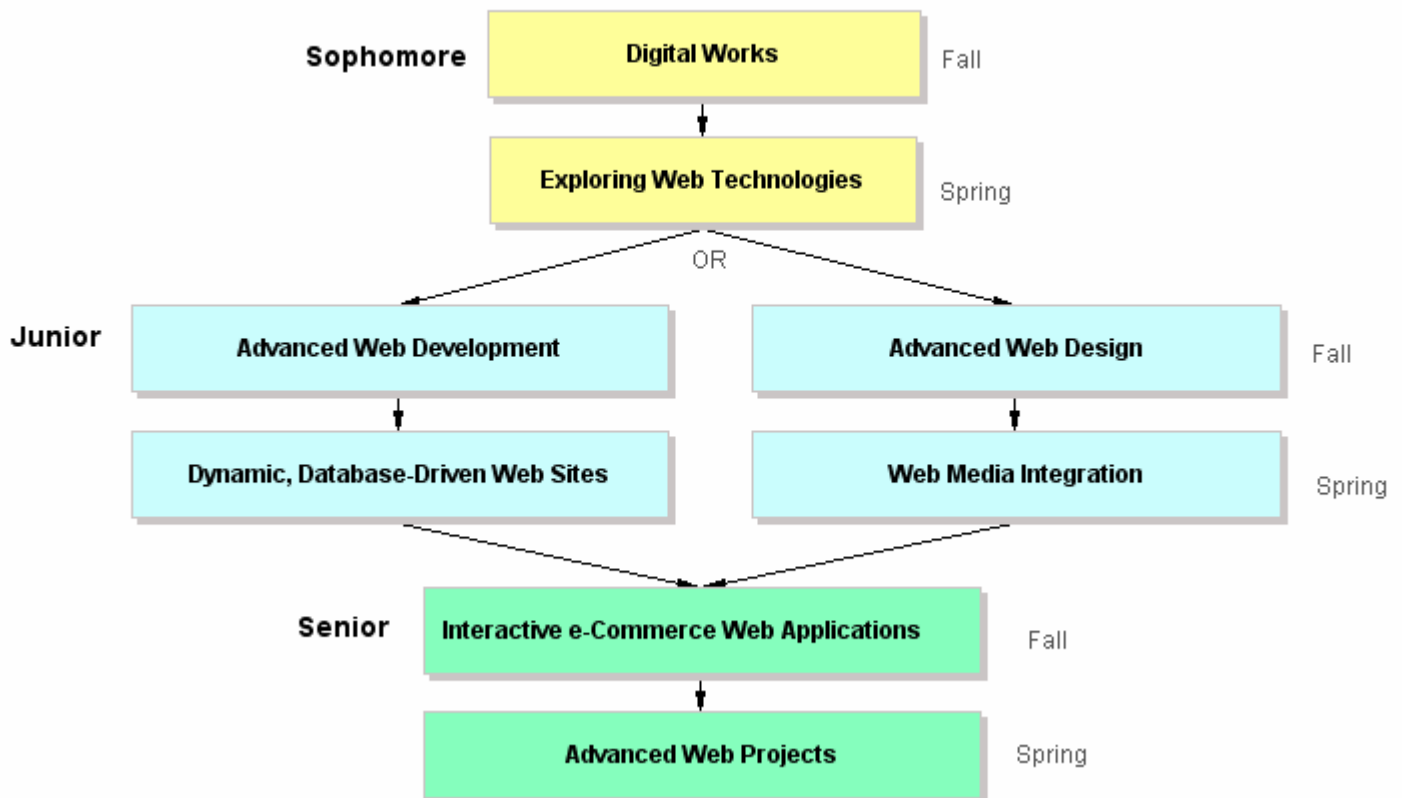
Sophomore

Digital Works

Fall

Exploring Web Technologies

Spring

OR

Junior

Advanced Web Development

Advanced Web Design

Fall

Dynamic, Database-Driven Web Sites

Web Media Integration

Spring

Senior

Interactive e-Commerce Web Applications

Fall

Advanced Web Projects

Spring